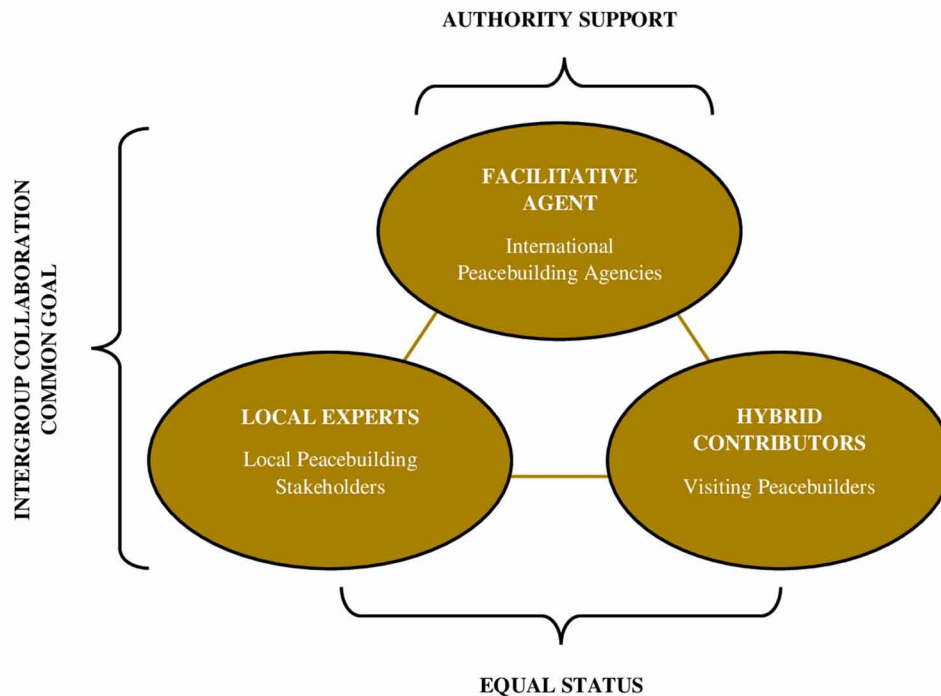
AUTHORITY SUPPORT

INTERGROUP COLLABORATION
COMMON GOAL

FACILITATIVE AGENT

International Peacebuilding Agencies

LOCAL EXPERTS

Local Peacebuilding Stakeholders

HYBRID CONTRIBUTORS

Visiting Peacebuilders

EQUAL STATUS